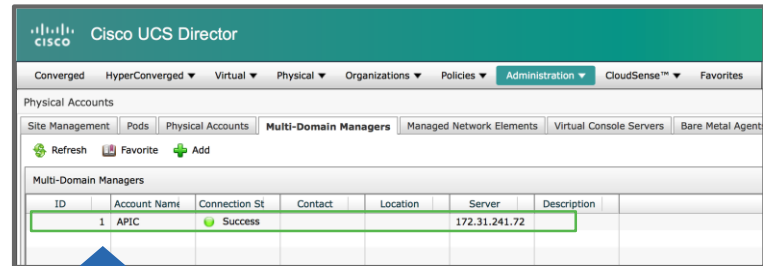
cisco Cisco UCS Director

Converged HyperConverged ▼ Virtual ▼ Physical ▼ Organizations ▼ Policies ▼ Administration ▼ CloudSense™ ▼ Favorites

Physical Accounts

Site Management | Pods | Physical Accounts | Multi-Domain Managers | Managed Network Elements | Virtual Console Servers | Bare Metal Agent

Refresh Favorite Add

Multi-Domain Managers

| ID | Account Name | Connection St | Contact | Location | Server | Description |
|---|---|---|---|---|---|---|
| 1 | APIC | Success | | | 172.31.241.72 | |